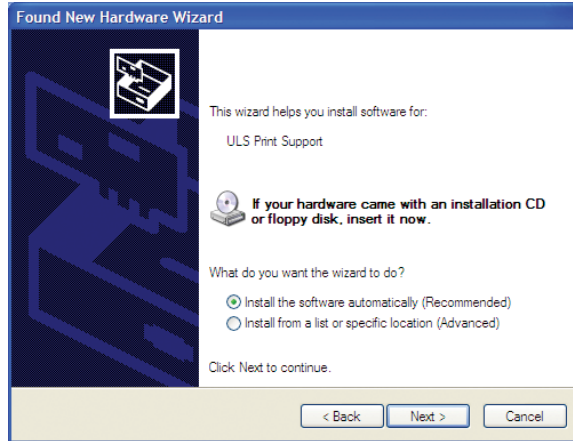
Found New Hardware Wizard

This wizard helps you install software for:

ULS Print Support

If your hardware came with an installation CD or floppy disk, insert it now.

What do you want the wizard to do?

Install the software automatically (Recommended)
Install from a list or specific location (Advanced)

Click Next to continue.

< Back Next > Cancel